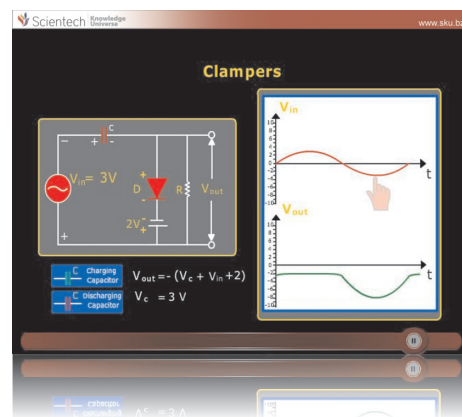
Scientech Knowledge Universe

www.sku.b

Clampers

C

−

+

+

−

$V_{in}$= 3V

D

R

$V_{out}$

2V

−

+

+

$V_{in}$

10
8
6
4
2
0
-2
-4
-6
-8
-10

t

$V_{out}$

10
8
6
4
2
0
-2
-4
-6
-8
-10

t

C Charging Capacitor

C Discharging Capacitor

$V_{out}$ = - ($V_c$ + $V_{in}$ +2)

$V_c$ = 3 V